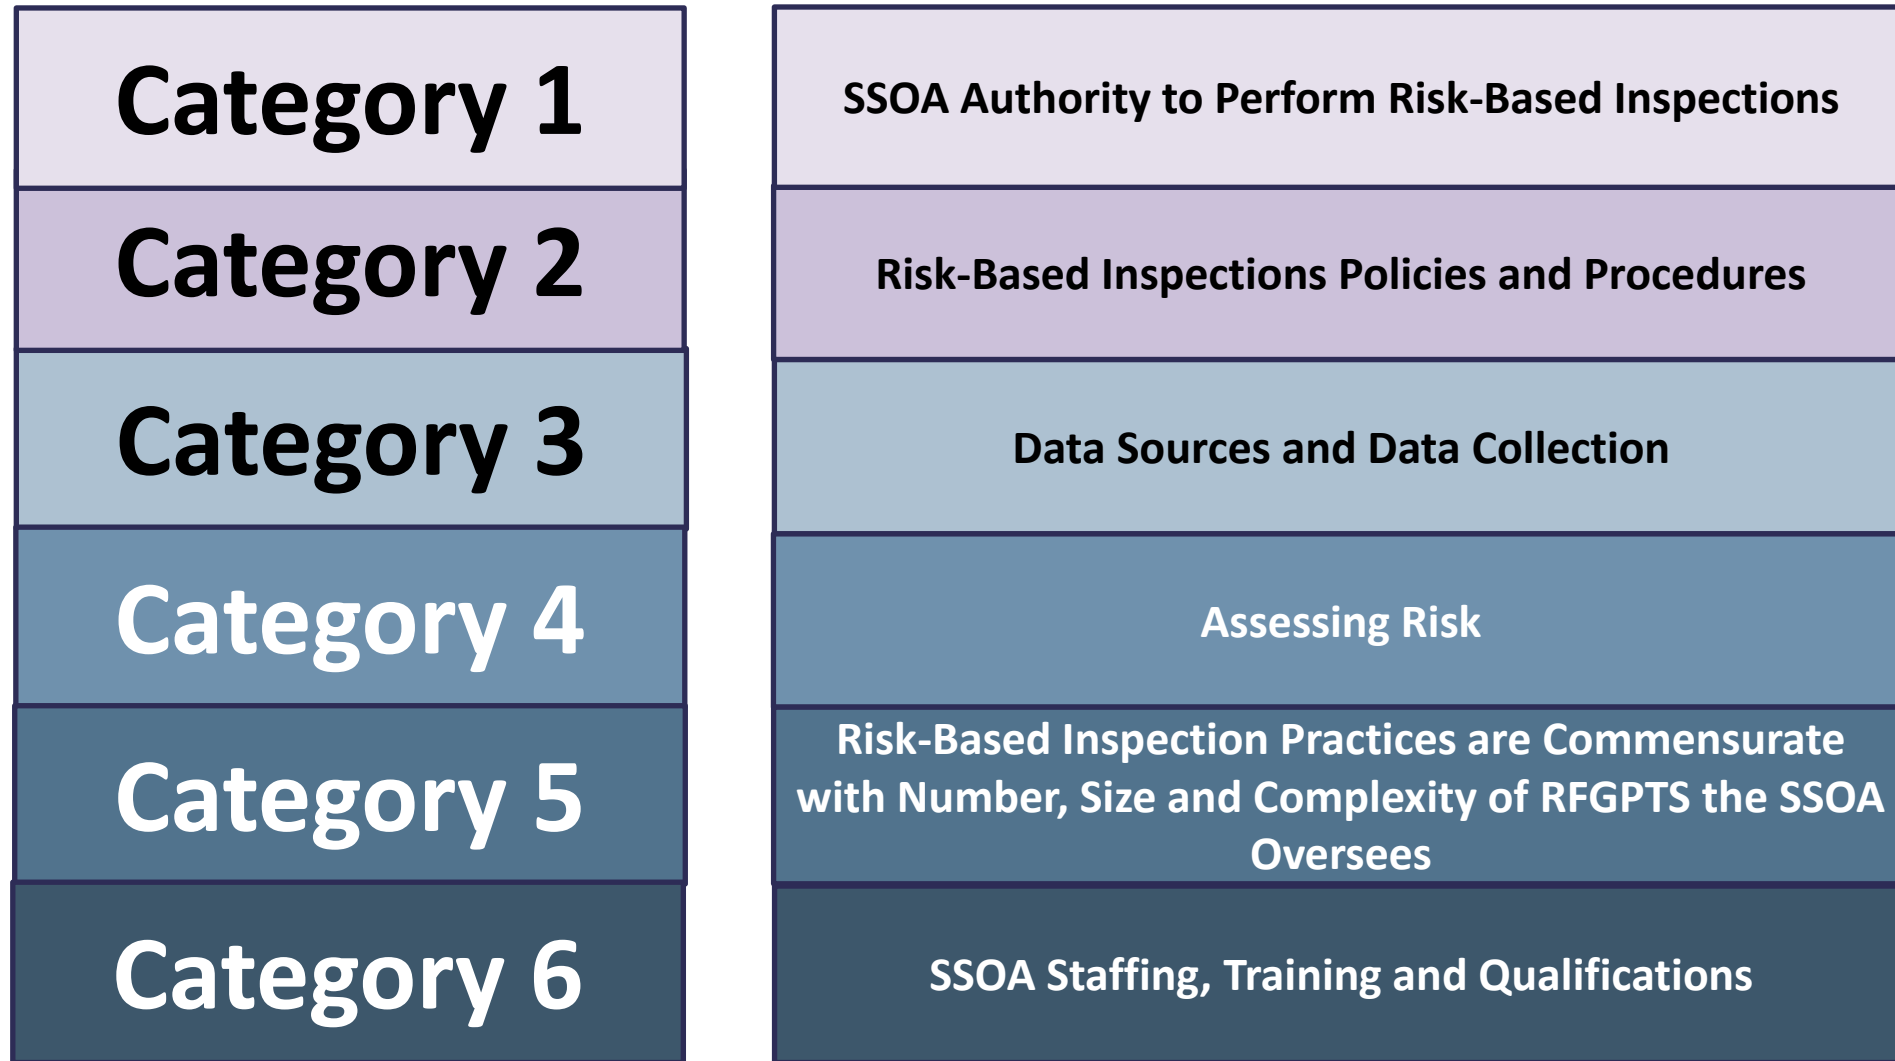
Category 1

SSOA Authority to Perform Risk-Based Inspections

Category 2

Risk-Based Inspections Policies and Procedures

Category 3

Data Sources and Data Collection

Category 4

Assessing Risk

Category 5

Risk-Based Inspection Practices are Commensurate with Number, Size and Complexity of RFGPTS the SSOA Oversees

Category 6

SSOA Staffing, Training and Qualifications